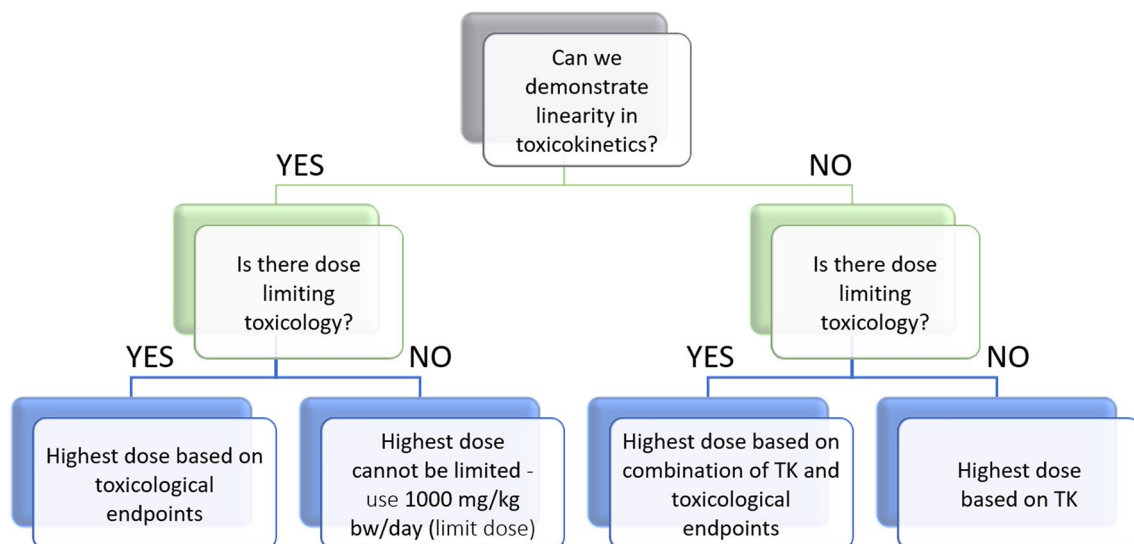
Can we demonstrate linearity in toxicokinetics?

YES

NO

Is there dose limiting toxicology?

Is there dose limiting toxicology?

YES

NO

YES

NO

Highest dose based on toxicological endpoints

Highest dose cannot be limited - use 1000 mg/kg bw/day (limit dose)

Highest dose based on combination of TK and toxicological endpoints

Highest dose based on TK